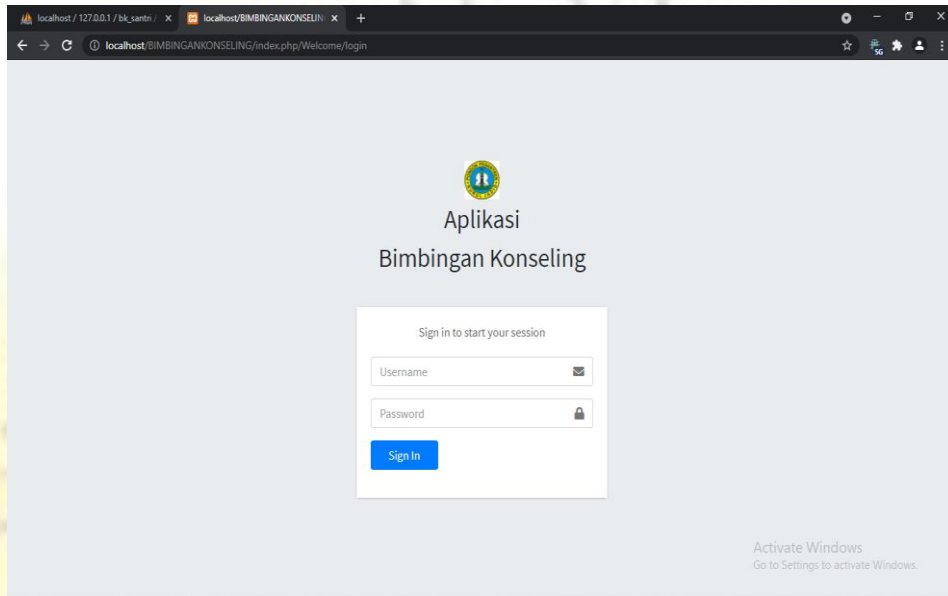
localhost / 127.0.0.1 / bk_santri / ×
localhost/BIMBINGANKONSELIN ×
+

localhost/BIMBINGANKONSELING/index.php/Welcome/login

Aplikasi
Bimbingan Konseling

Sign in to start your session

Username

Password

Sign In

Activate Windows
Go to Settings to activate Windows.